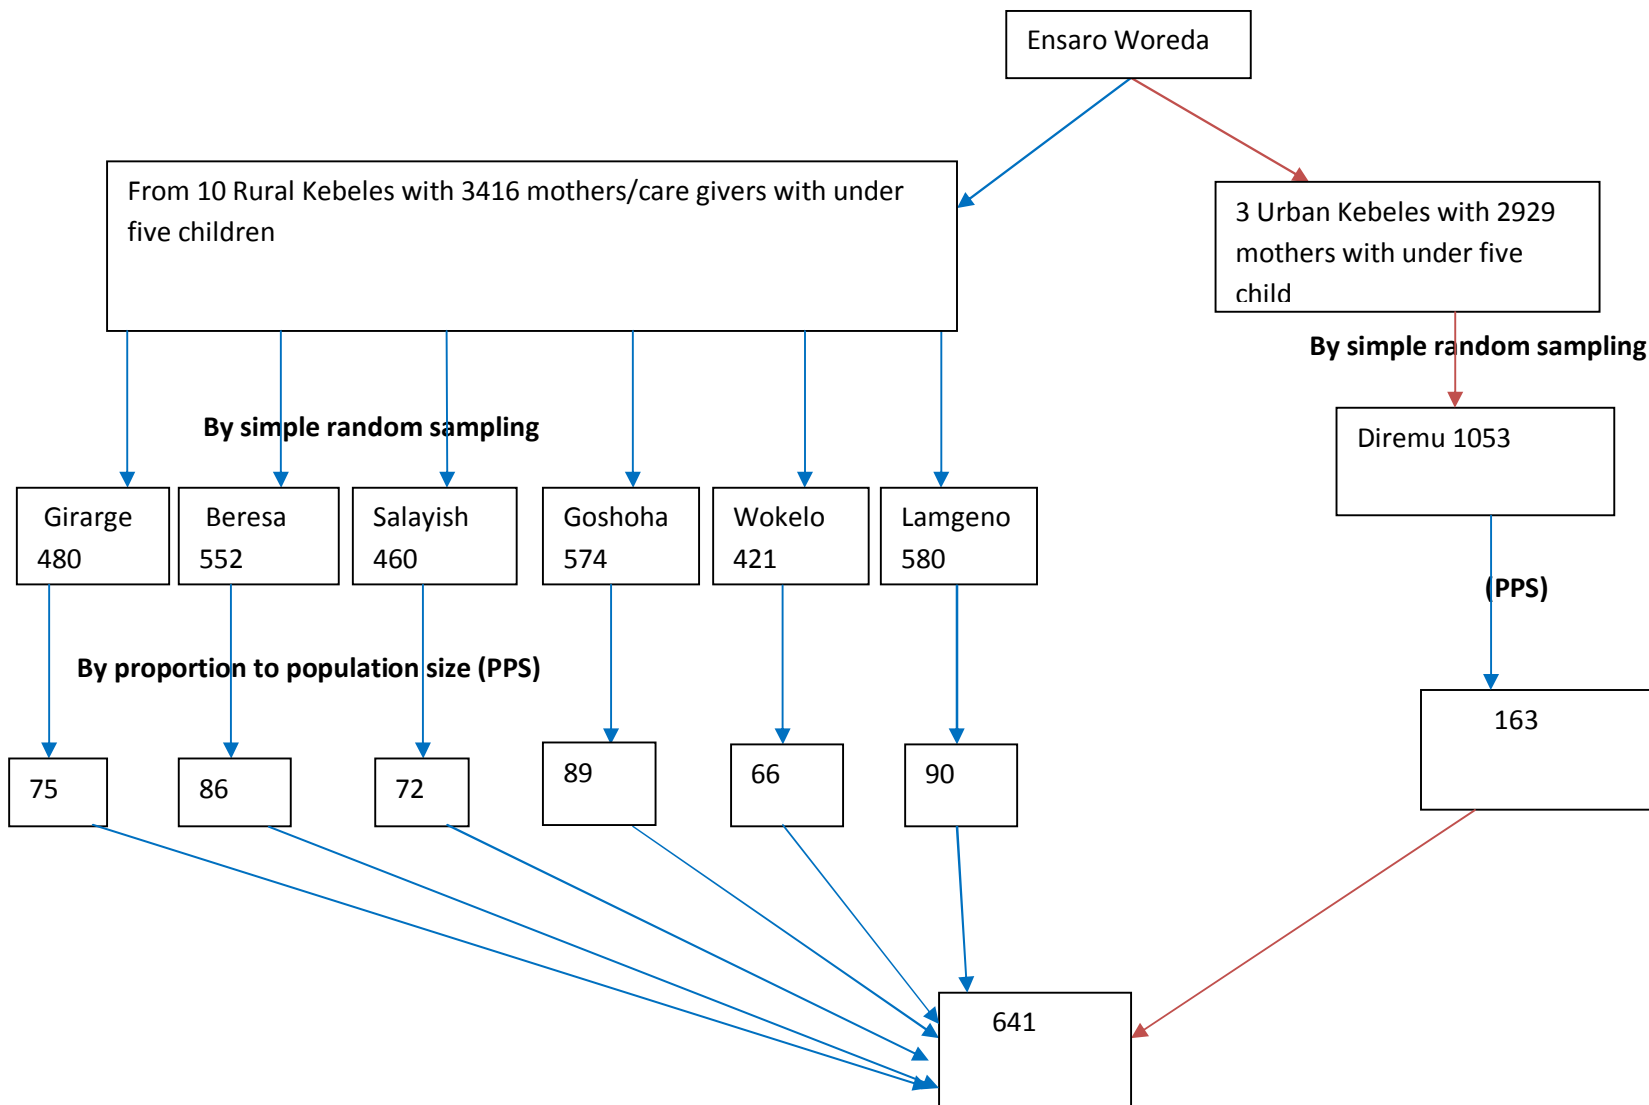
Ensaro Woreda

From 10 Rural Kebeles with 3416 mothers/care givers with under five children

3 Urban Kebeles with 2929 mothers with under five child

By simple random sampling

By simple random sampling

Diremu 1053

Girarge 480

Beresa 552

Salayish 460

Goshoha 574

Wokelo 421

Lamgeno 580

(PPS)

By proportion to population size (PPS)

163

75

86

72

89

66

90

641